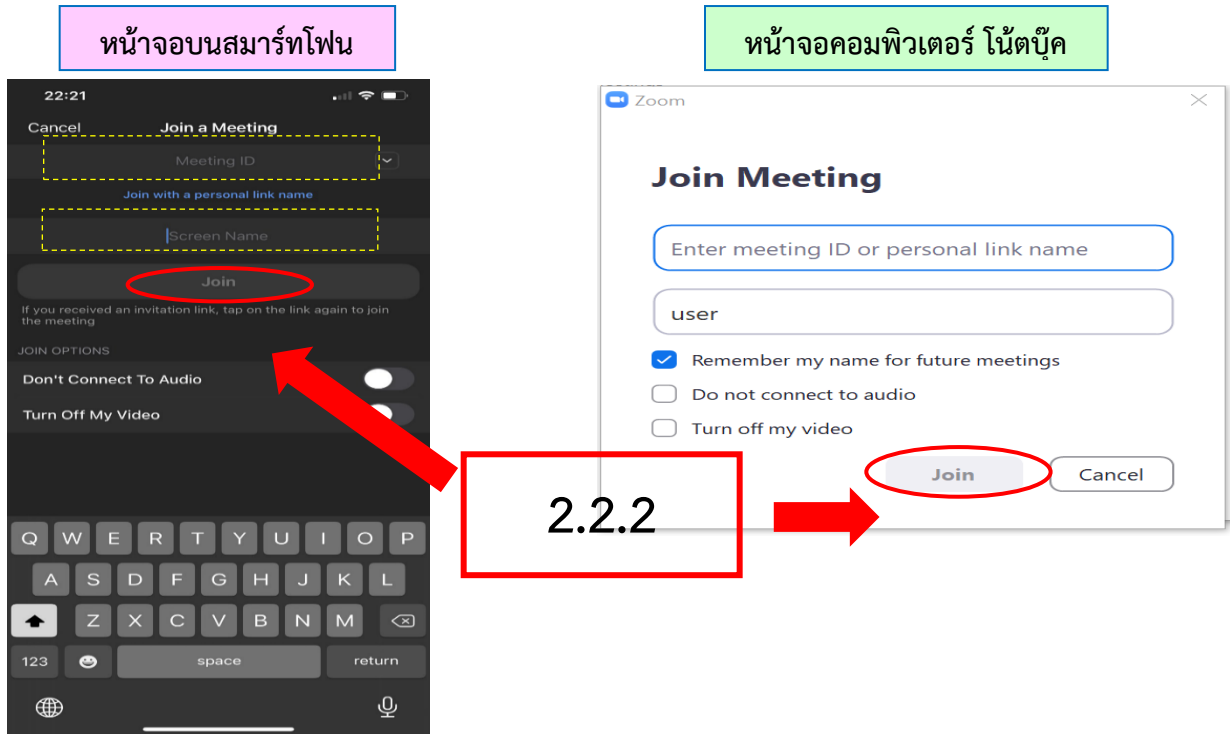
หน้าจอบนสมาร์ทโฟน

หน้าจอคอมพิวเตอร์ โน้ตบุ๊ค

22:21

Cancel Join a Meeting

Meeting ID

Join with a personal link name

Screen Name

Join

If you received an invitation link, tap on the link again to join the meeting

JOIN OPTIONS

Don't Connect To Audio

Turn Off My Video

Q W E R T Y U I O P
A S D F G H J K L
Z X C V B N M
123 space return

Zoom

Join Meeting

Enter meeting ID or personal link name

user

Remember my name for future meetings

Do not connect to audio

Turn off my video

Join Cancel

2.2.2